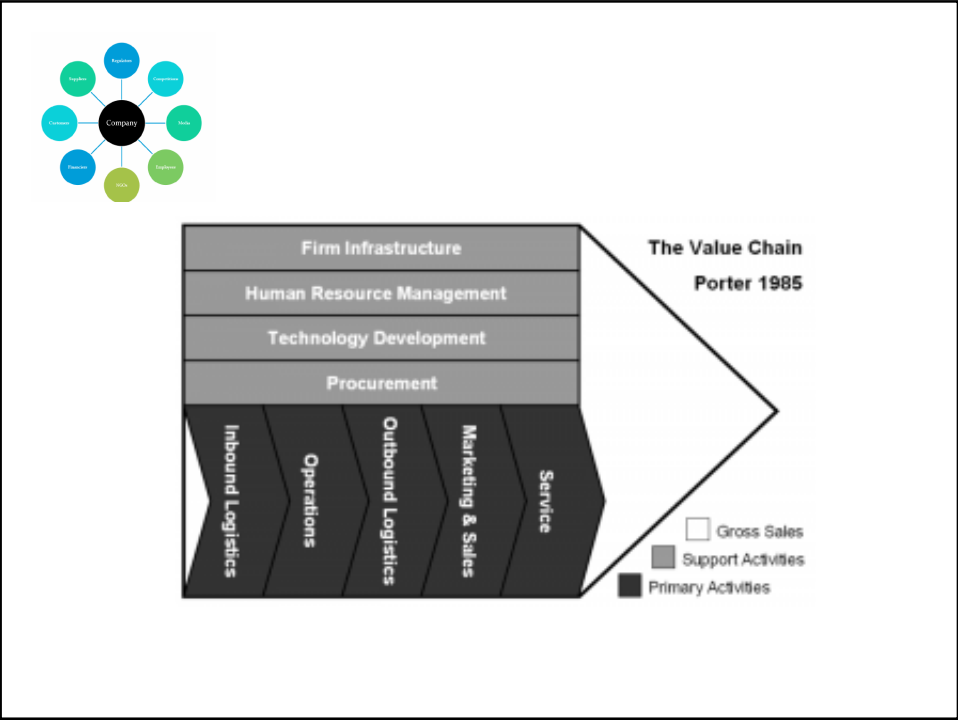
Regulators
Suppliers
Competitors
Company
Customers
Media
Financiers
Employees
NGOs

Firm Infrastructure
Human Resource Management
Technology Development
Procurement

Inbound Logistics
Operations
Outbound Logistics
Marketing & Sales
Service

The Value Chain
Porter 1985

Gross Sales
Support Activities
Primary Activities